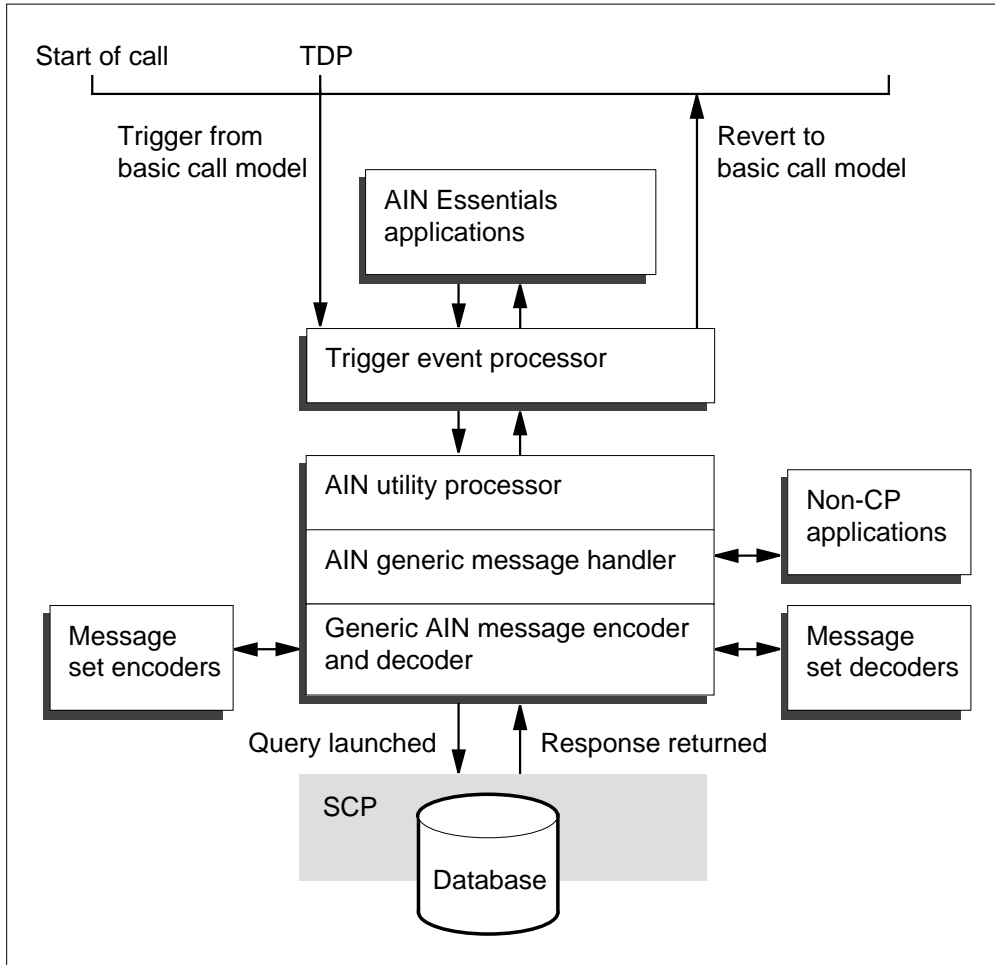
Start of call

TDP

Trigger from basic call model

Revert to basic call model

AIN Essentials applications

Trigger event processor

AIN utility processor

AIN generic message handler

Generic AIN message encoder and decoder

Non-CP applications

Message set encoders

Message set decoders

Query launched

Response returned

SCP

Database